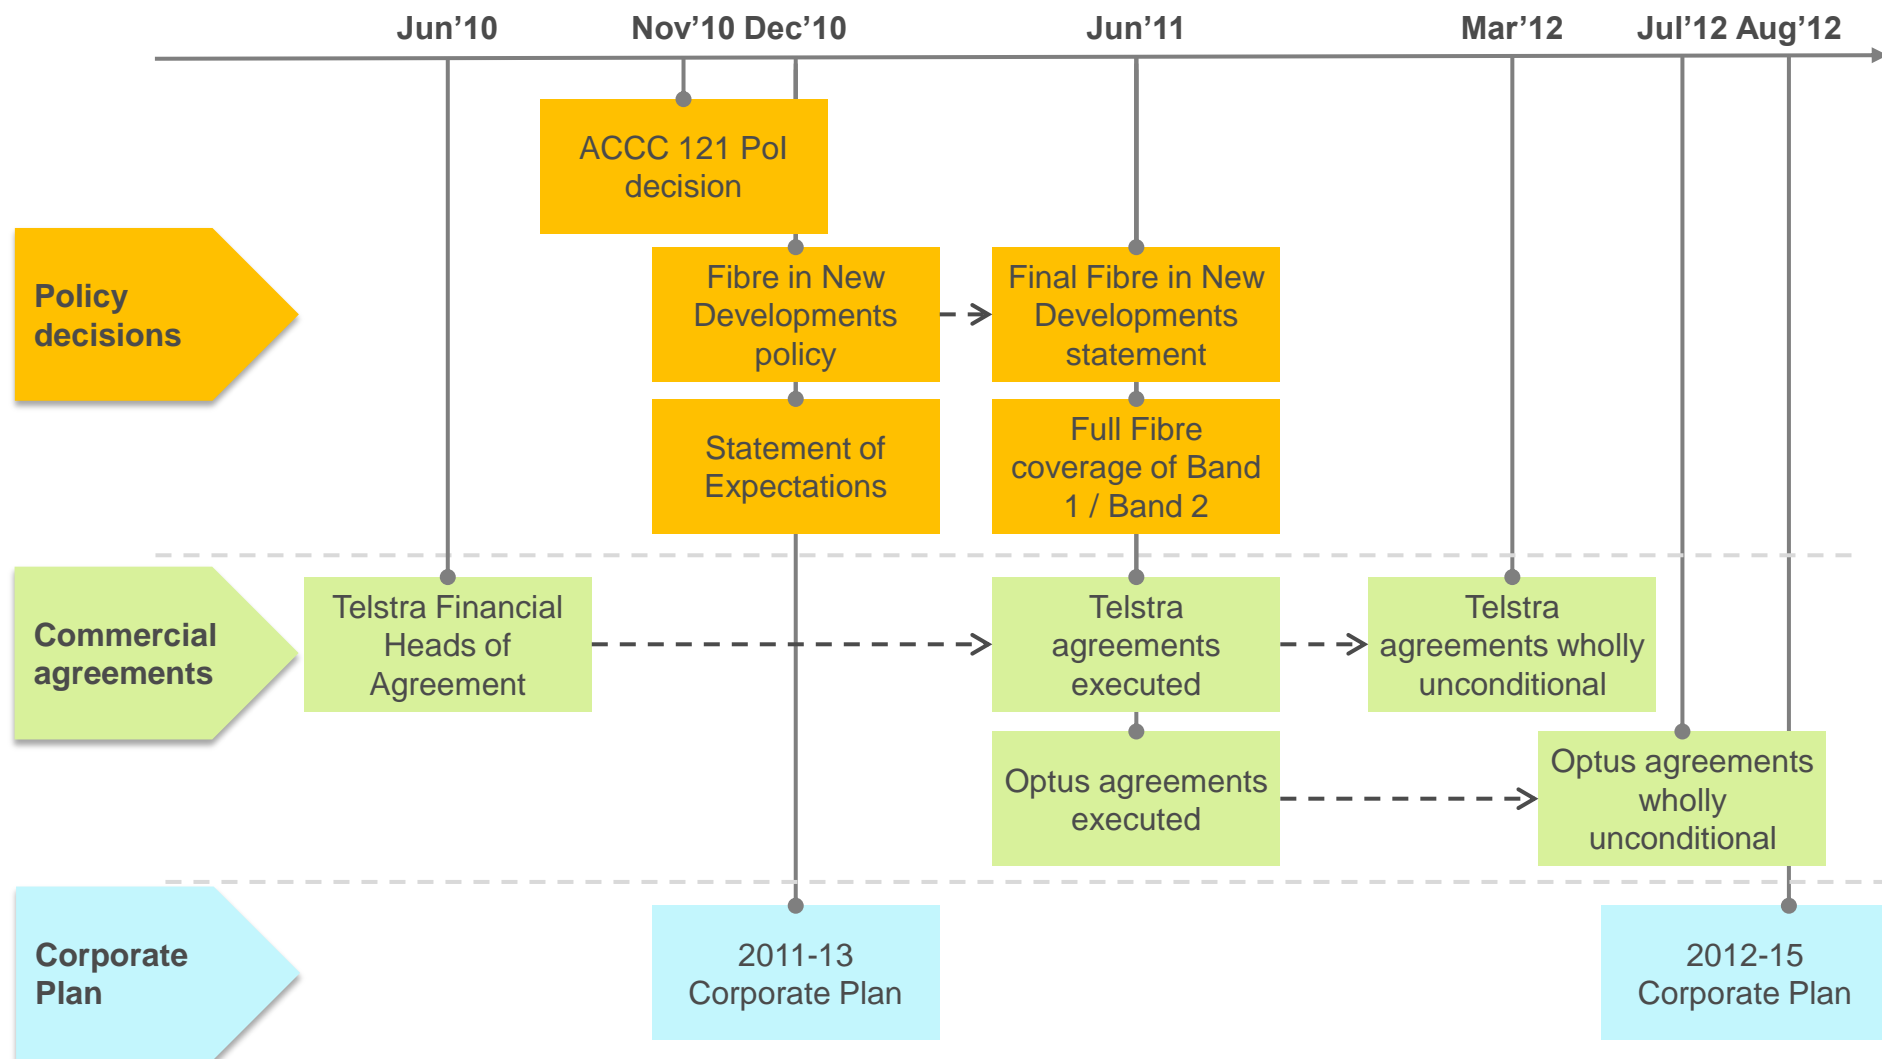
Jun’10 Nov’10 Dec’10 Jun’11 Mar’12 Jul’12 Aug’12

Policy decisions

ACCC 121 PoI decision

Fibre in New Developments policy

Final Fibre in New Developments statement

Statement of Expectations

Full Fibre coverage of Band 1 / Band 2

Commercial agreements

Telstra Financial Heads of Agreement

Telstra agreements executed

Telstra agreements wholly unconditional

Optus agreements executed

Optus agreements wholly unconditional

Corporate Plan

2011-13 Corporate Plan

2012-15 Corporate Plan